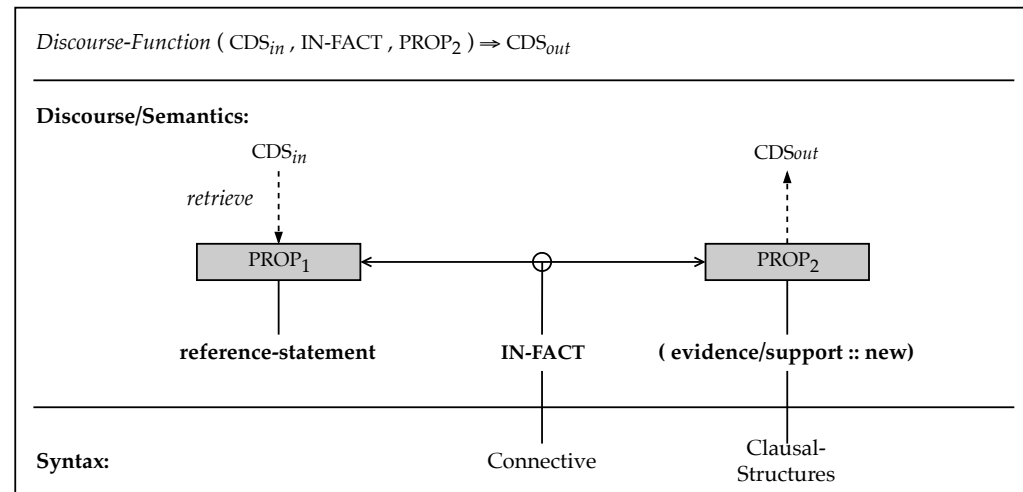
*Discourse-Function* ( $\text{CDS}_{in}$ , IN-FACT , $\text{PROP}_2$ ) $\Rightarrow$ $\text{CDS}_{out}$

**Discourse/Semantics:**

$\text{CDS}_{in}$

*retrieve*

$\text{PROP}_1$

**reference-statement**

**IN-FACT**

$\text{CDS}_{out}$

$\text{PROP}_2$

**( evidence/support :: new)**

**Syntax:**

Connective

Clausal-Structures